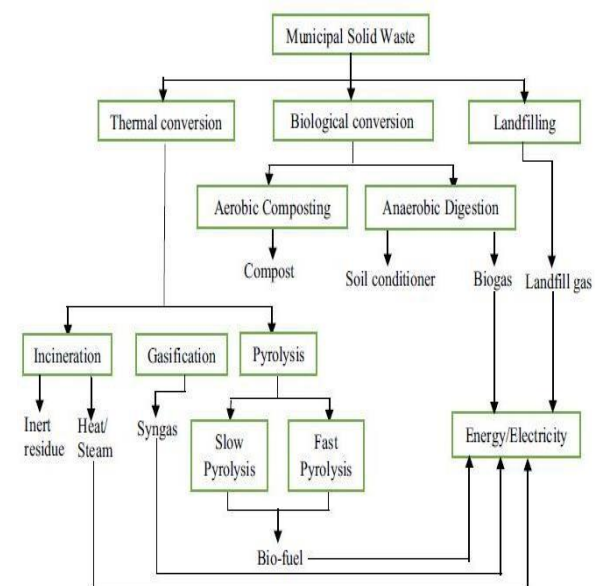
Municipal Solid Waste

Thermal conversion

Biological conversion

Landfilling

Aerobic Composting

Anaerobic Digestion

Compost

Soil conditioner

Biogas

Landfill gas

Incineration

Gasification

Pyrolysis

Inert residue

Heat/ Steam

Syngas

Slow Pyrolysis

Fast Pyrolysis

Energy/Electricity

Bio-fuel